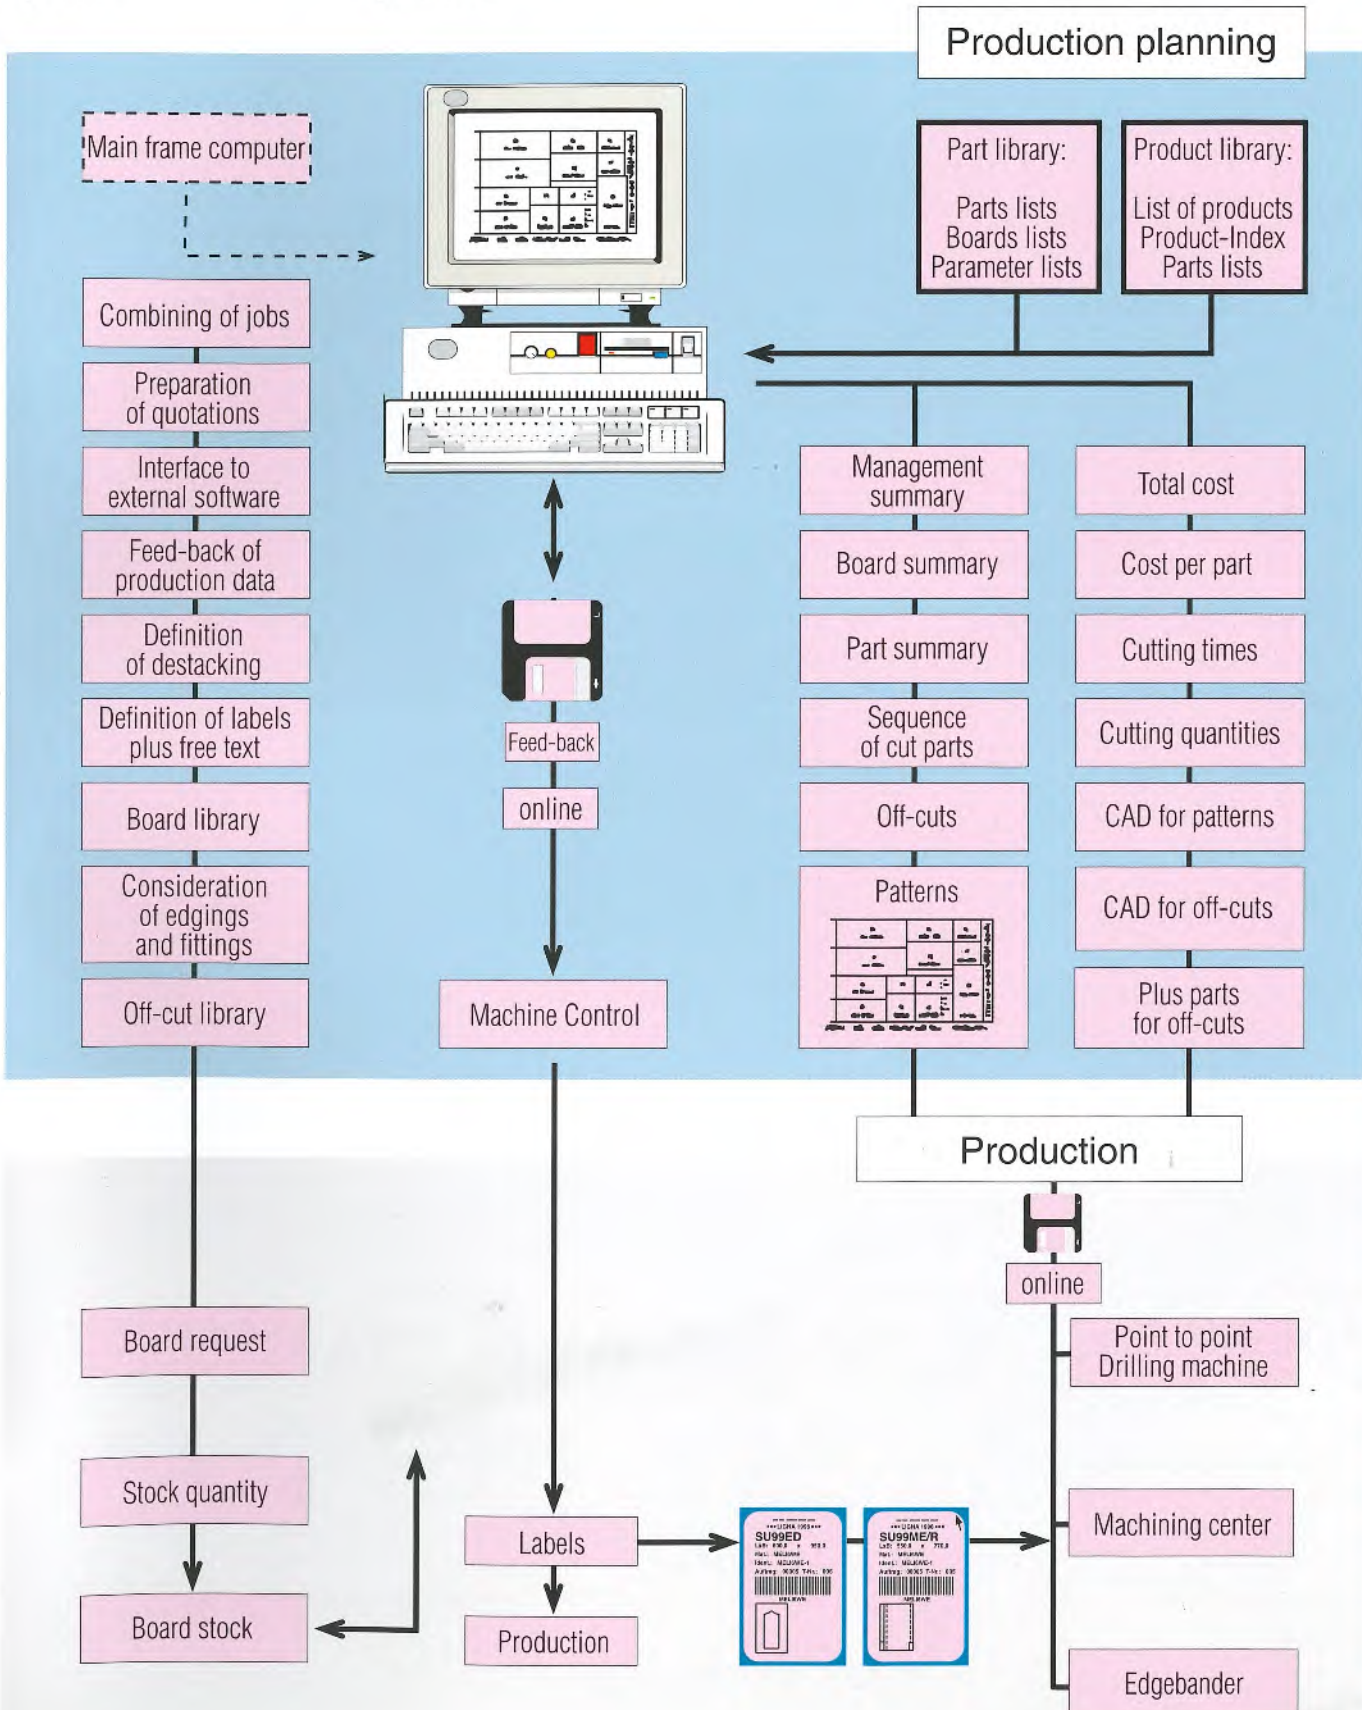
Production planning

Main frame computer

Part library:

Parts lists
Boards lists
Parameter lists

Product library:

List of products
Product-Index
Parts lists

Combining of jobs

Preparation of quotations

Interface to external software

Feed-back of production data

Definition of destacking

Definition of labels plus free text

Board library

Consideration of edgings and fittings

Off-cut library

Feed-back

online

Machine Control

Management summary

Board summary

Part summary

Sequence of cut parts

Off-cuts

Patterns

Total cost

Cost per part

Cutting times

Cutting quantities

CAD for patterns

CAD for off-cuts

Plus parts for off-cuts

Production

online

Point to point Drilling machine

Machining center

Edgebander

Board request

Stock quantity

Board stock

Labels

Production

SU99ED

SU99ME/R